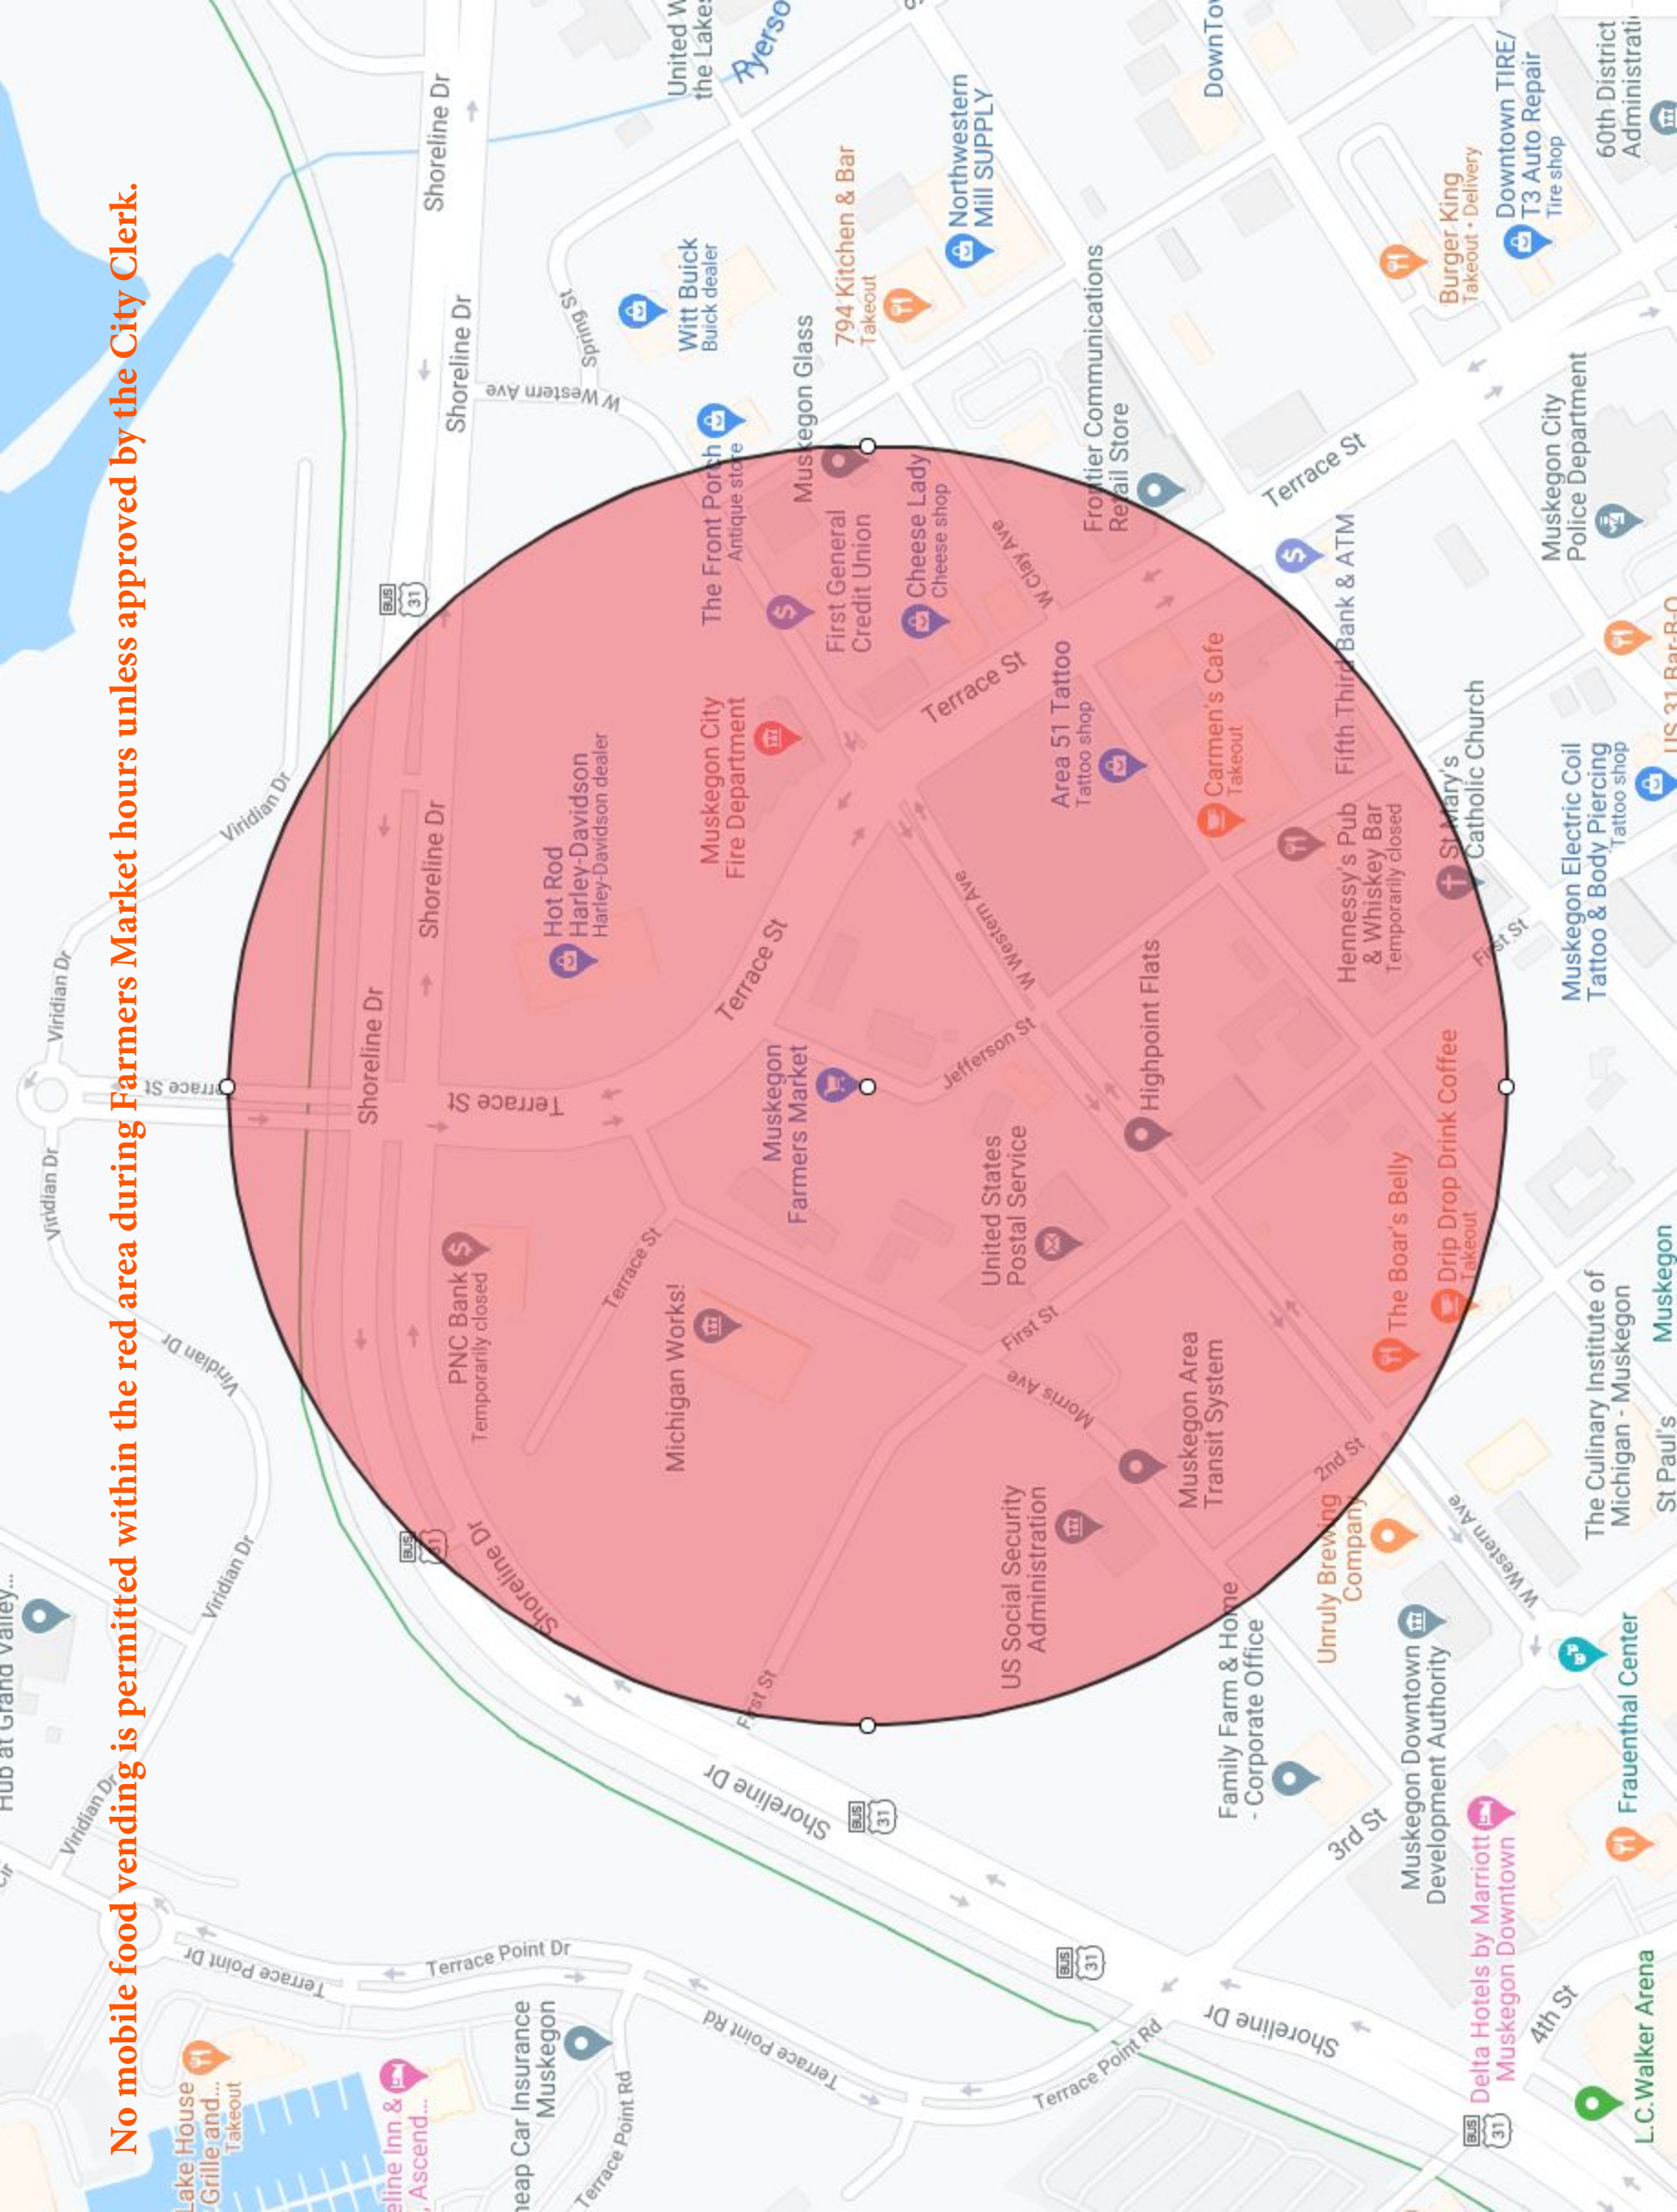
No mobile food vending is permitted within the red area during Farmers Market hours unless approved by the City Clerk.

Muskegon Farmers Market
Hot Rod Harley-Davidson
Harley-Davidson dealer
Muskegon City Fire Department
The Front Porch
Antique store
Muskegon Glass
First General Credit Union
Cheese Lady
Cheese shop
Frontier Communications Retail Store
Area 51 Tattoo
Tattoo shop
Carmen's Cafe
Takeout
Fifth Third Bank & ATM
Hennessy's Pub & Whiskey Bar
Temporarily closed
St Mary's Catholic Church
Highpoint Flats
United States Postal Service
PNC Bank
Temporarily closed
Michigan Works!
Muskegon Area Transit System
US Social Security Administration
The Boar's Belly
Drip Drop Drink Coffee
Takeout
Unruly Brewing Company
Family Farm & Home - Corporate Office
Muskegon Downtown Development Authority
Delta Hotels by Marriott Muskegon Downtown
Frauenthal Center
L.C. Walker Arena
The Culinary Institute of Michigan - Muskegon
St Paul's
Muskegon
Muskegon Electric Coil Tattoo & Body Piercing
Tattoo shop
US 31 Bar-B-Q
Muskegon City Police Department
Burger King
Takeout · Delivery
Downtown TIRE/ T3 Auto Repair
Tire shop
60th District Administrati
794 Kitchen & Bar
Takeout
Northwestern Mill SUPPLY
Witt Buick
Buick dealer
United W the Lakes
Ryerso
DownTo
Lake House Grille and...
Takeout
eline Inn & , Ascend...
eap Car Insurance Muskegon
Hub at Grand Valley...
Shoreline Dr
Terrace St
W Western Ave
Spring St
Viridian Dr
W Clay Ave
Jefferson St
First St
Morris Ave
2nd St
3rd St
4th St
Terrace Point Dr
Terrace Point Rd
BUS 31